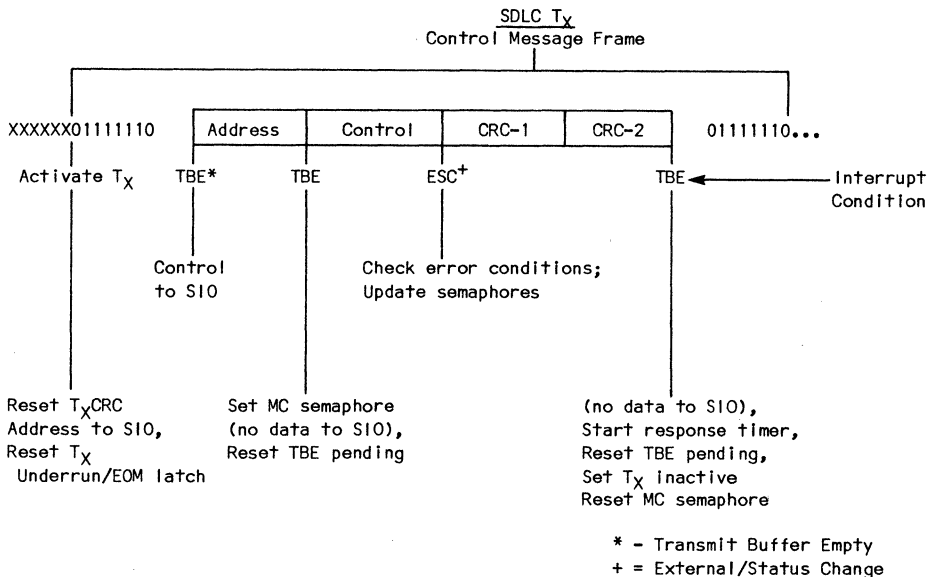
SDLC $T_X$
Control Message Frame

XXXXXX01111110

| Address | Control | CRC-1 | CRC-2 |
|---|---|---|---|

01111110...

Activate $T_X$

TBE*

TBE

ESC$^+$

TBE

Interrupt Condition

Control to SIO

Check error conditions; Update semaphores

Reset $T_X$CRC
Address to SIO,
Reset $T_X$
Underrun/EOM latch

Set MC semaphore
(no data to SIO),
Reset TBE pending

(no data to SIO),
Start response timer,
Reset TBE pending,
Set $T_X$ inactive
Reset MC semaphore

* - Transmit Buffer Empty
+ = External/Status Change